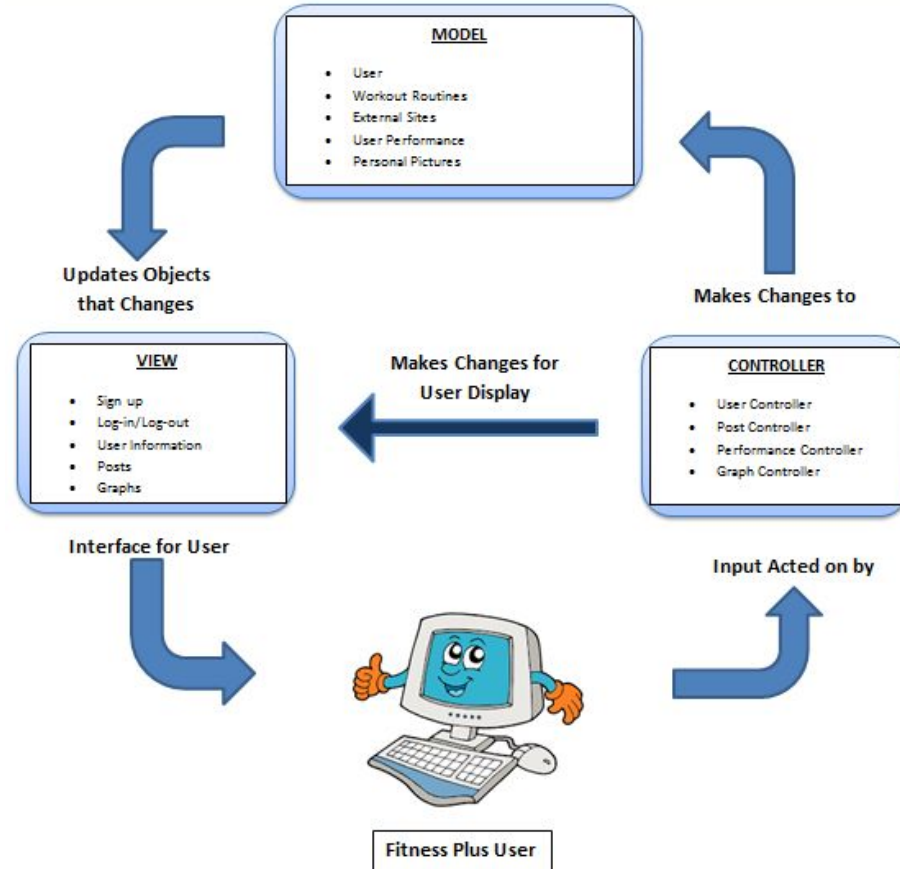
MODEL

- User
- Workout Routines
- External Sites
- User Performance
- Personal Pictures

Updates Objects that Changes

Makes Changes to

VIEW

- Sign up
- Log-in/Log-out
- User Information
- Posts
- Graphs

Makes Changes for User Display

CONTROLLER

- User Controller
- Post Controller
- Performance Controller
- Graph Controller

Interface for User

Input Acted on by

Fitness Plus User